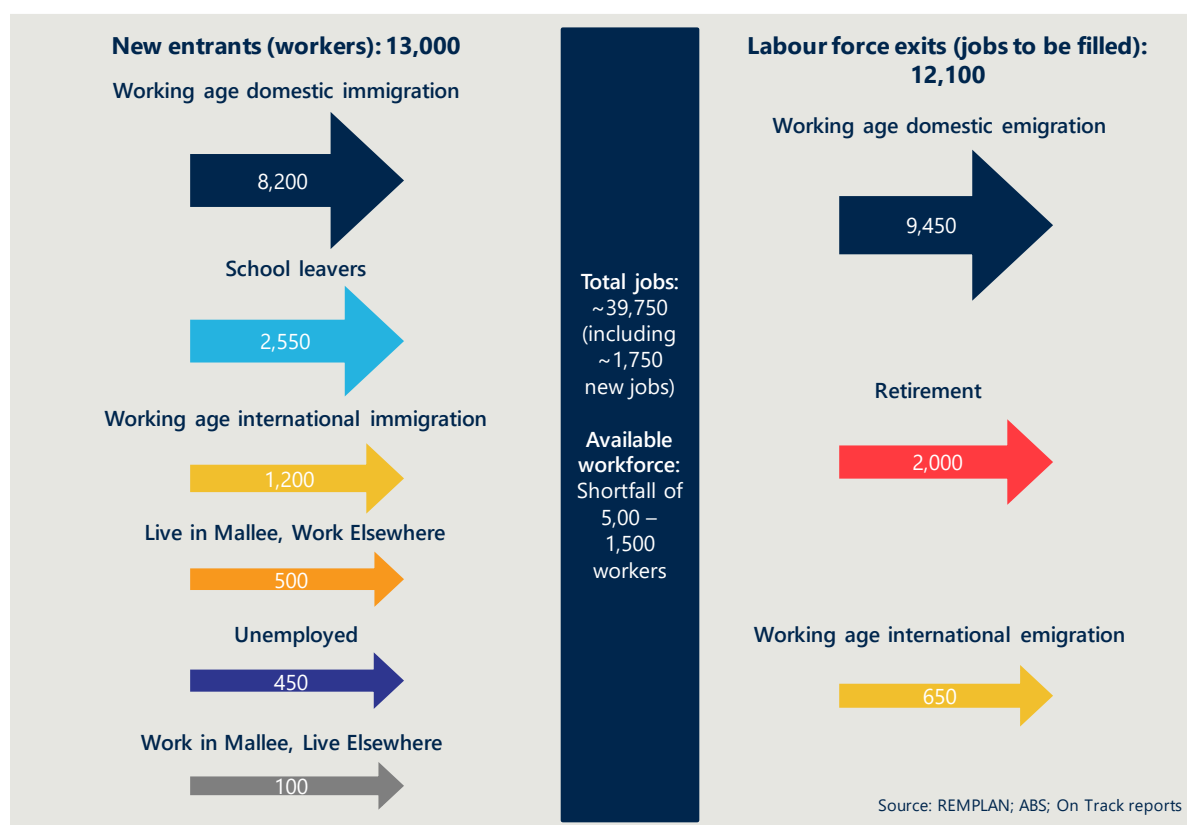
New entrants (workers): 13,000

Working age domestic immigration

8,200

School leavers

2,550

Working age international immigration

1,200

Live in Mallee, Work Elsewhere

500

Unemployed

450

Work in Mallee, Live Elsewhere

100

Total jobs: ~39,750 (including ~1,750 new jobs)

Available workforce: Shortfall of 5,00 – 1,500 workers

Labour force exits (jobs to be filled): 12,100

Working age domestic emigration

9,450

Retirement

2,000

Working age international emigration

650

Source: REMPLAN; ABS; On Track reports